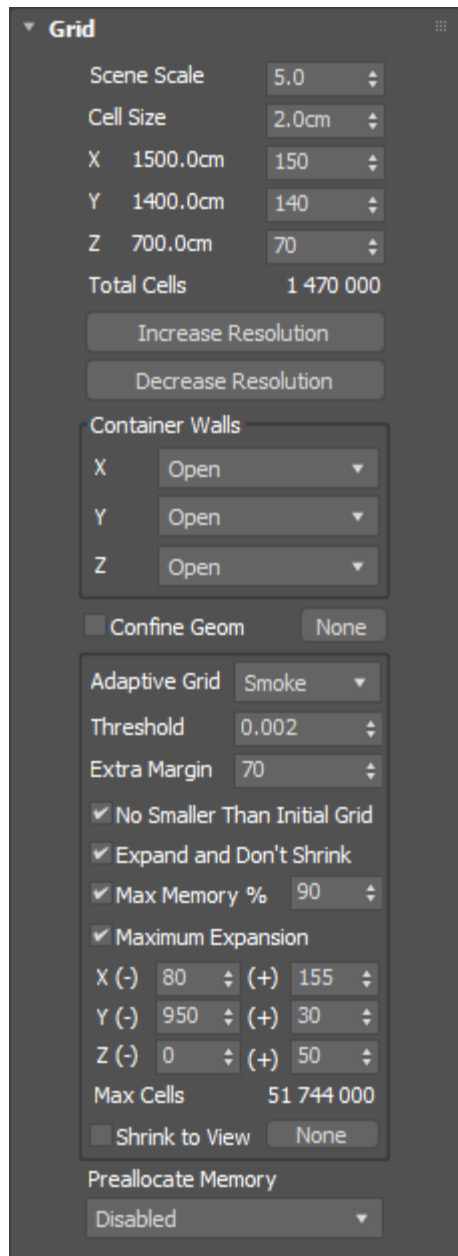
Grid

Scene Scale 5.0
Cell Size 2.0cm
X 1500.0cm 150
Y 1400.0cm 140
Z 700.0cm 70
Total Cells 1 470 000

Increase Resolution
Decrease Resolution

Container Walls
X Open
Y Open
Z Open

Confine Geom None

Adaptive Grid Smoke
Threshold 0.002
Extra Margin 70
No Smaller Than Initial Grid
Expand and Don't Shrink
Max Memory % 90
Maximum Expansion
X (-) 80 (+) 155
Y (-) 950 (+) 30
Z (-) 0 (+) 50
Max Cells 51 744 000
Shrink to View None

Preallocate Memory
Disabled